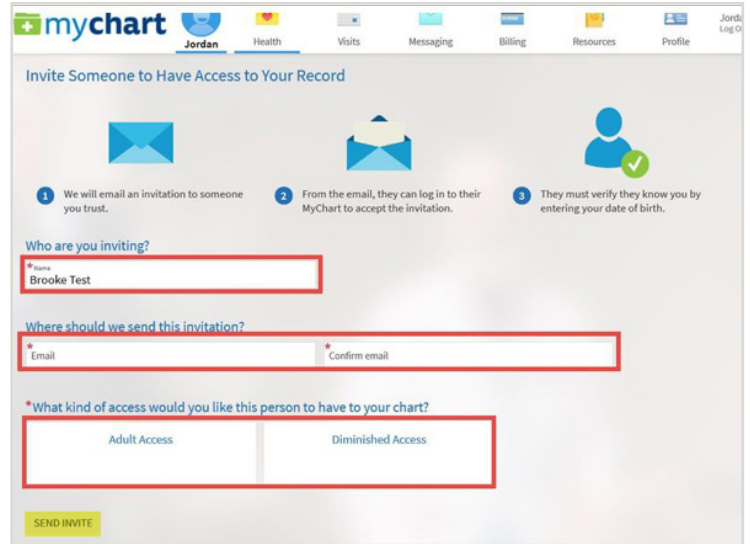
mychart

Jordan

Health

Visits

Messaging

Billing

Resources

Profile

Jord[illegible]
Log O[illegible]

Invite Someone to Have Access to Your Record

1 We will email an invitation to someone you trust.

2 From the email, they can log in to their MyChart to accept the invitation.

3 They must verify they know you by entering your date of birth.

Who are you inviting?

*Name
Brooke Test

Where should we send this invitation?

*Email

*Confirm email

*What kind of access would you like this person to have to your chart?

Adult Access

Diminished Access

SEND INVITE